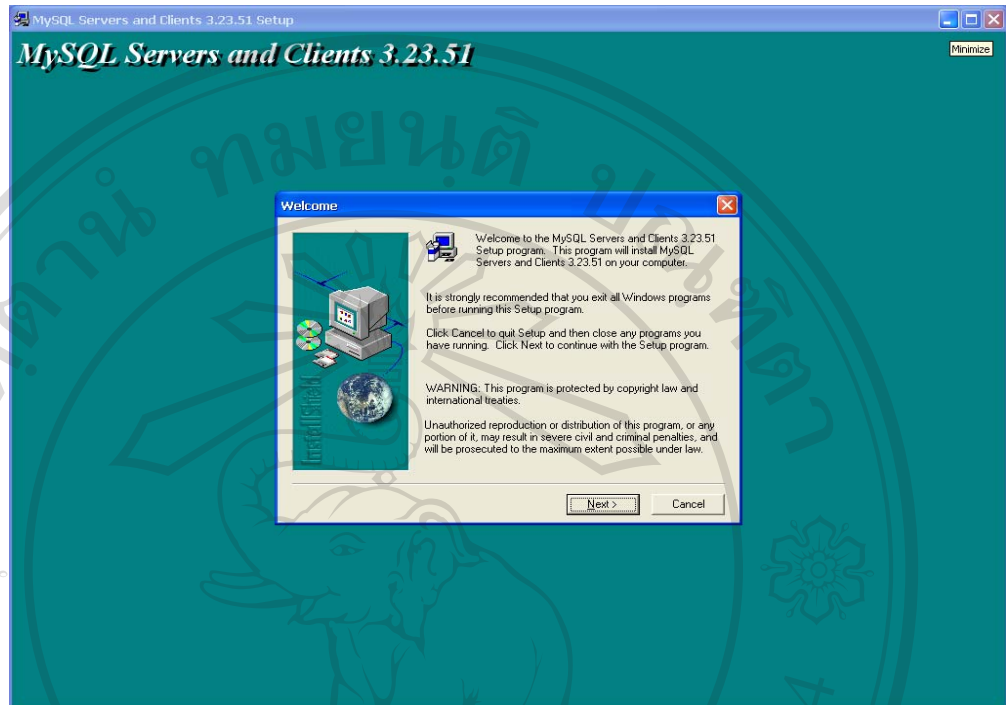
MySQL Servers and Clients 3.23.51 Setup

MySQL Servers and Clients 3.23.51

Minimize

Welcome

Welcome to the MySQL Servers and Clients 3.23.51 Setup program. This program will install MySQL Servers and Clients 3.23.51 on your computer.

It is strongly recommended that you exit all Windows programs before running this Setup program.

Click Cancel to quit Setup and then close any programs you have running. Click Next to continue with the Setup program.

WARNING: This program is protected by copyright law and international treaties.

Unauthorized reproduction or distribution of this program, or any portion of it, may result in severe civil and criminal penalties, and will be prosecuted to the maximum extent possible under law.

InstallShield

Next >

Cancel

ทมยนต์